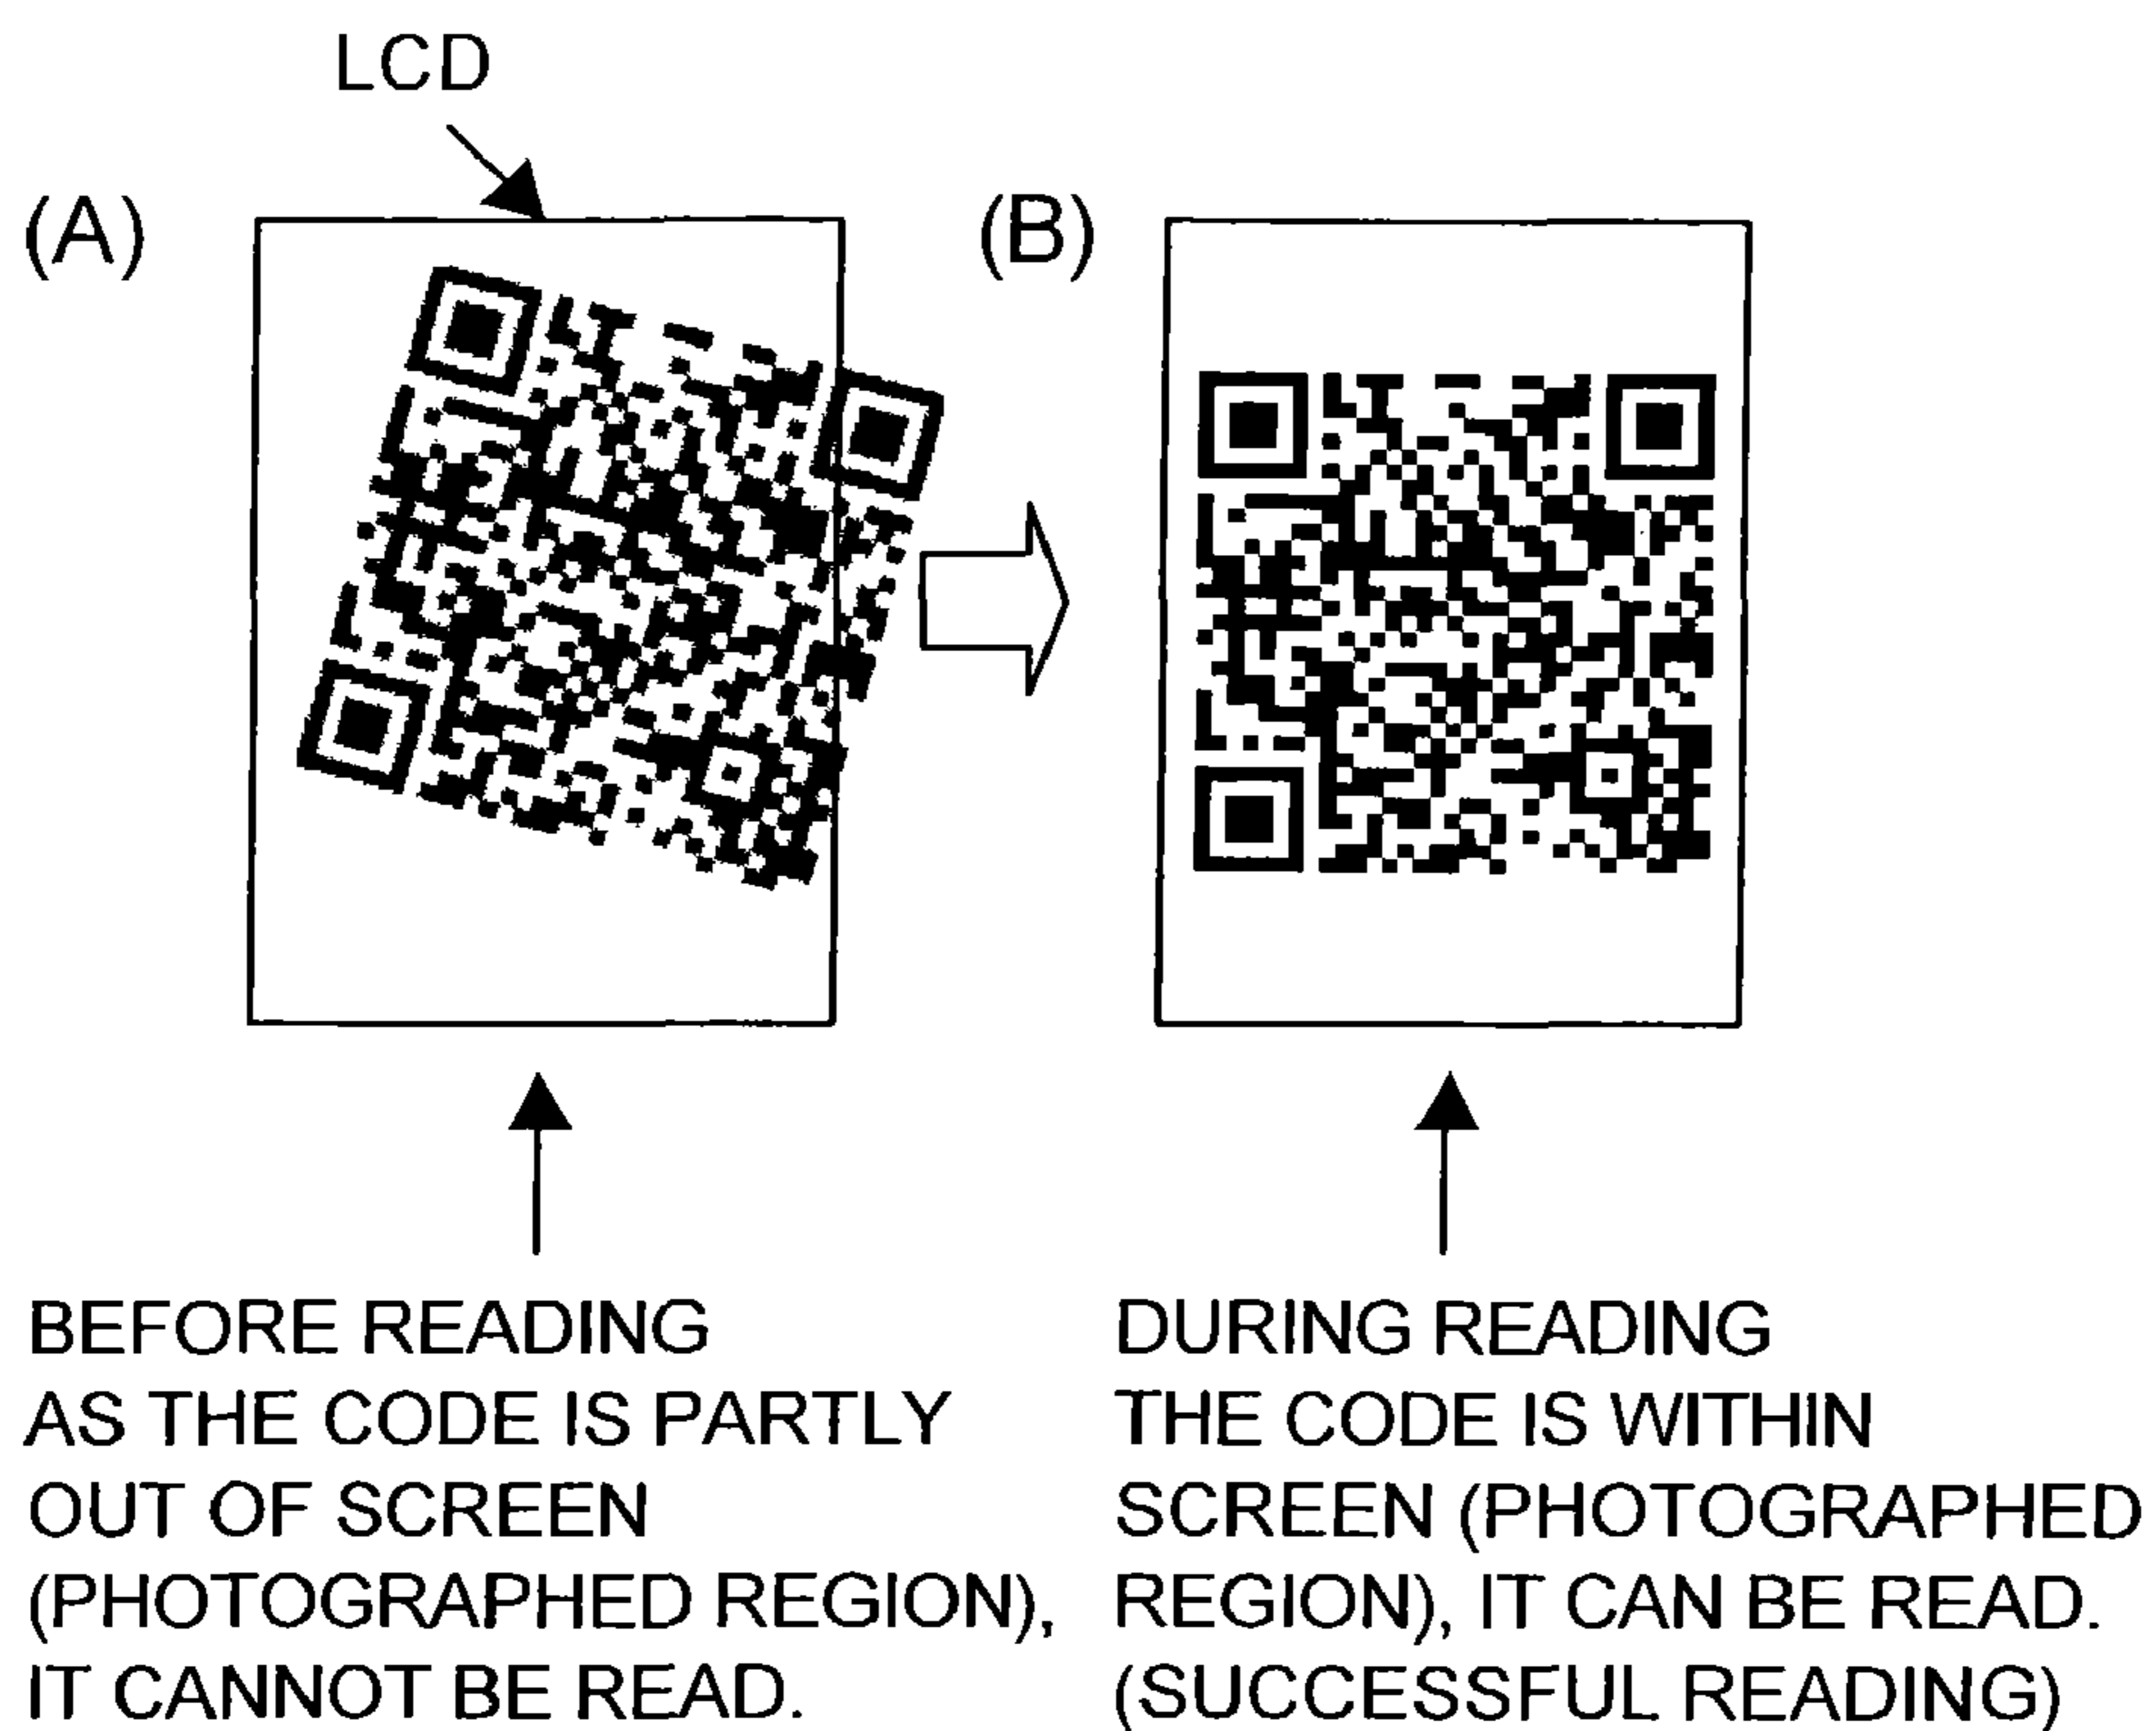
LCD

(A)

(B)

BEFORE READING
AS THE CODE IS PARTLY OUT OF SCREEN (PHOTOGRAPHED REGION), IT CANNOT BE READ.

DURING READING
THE CODE IS WITHIN SCREEN (PHOTOGRAPHED REGION), IT CAN BE READ. (SUCCESSFUL READING)